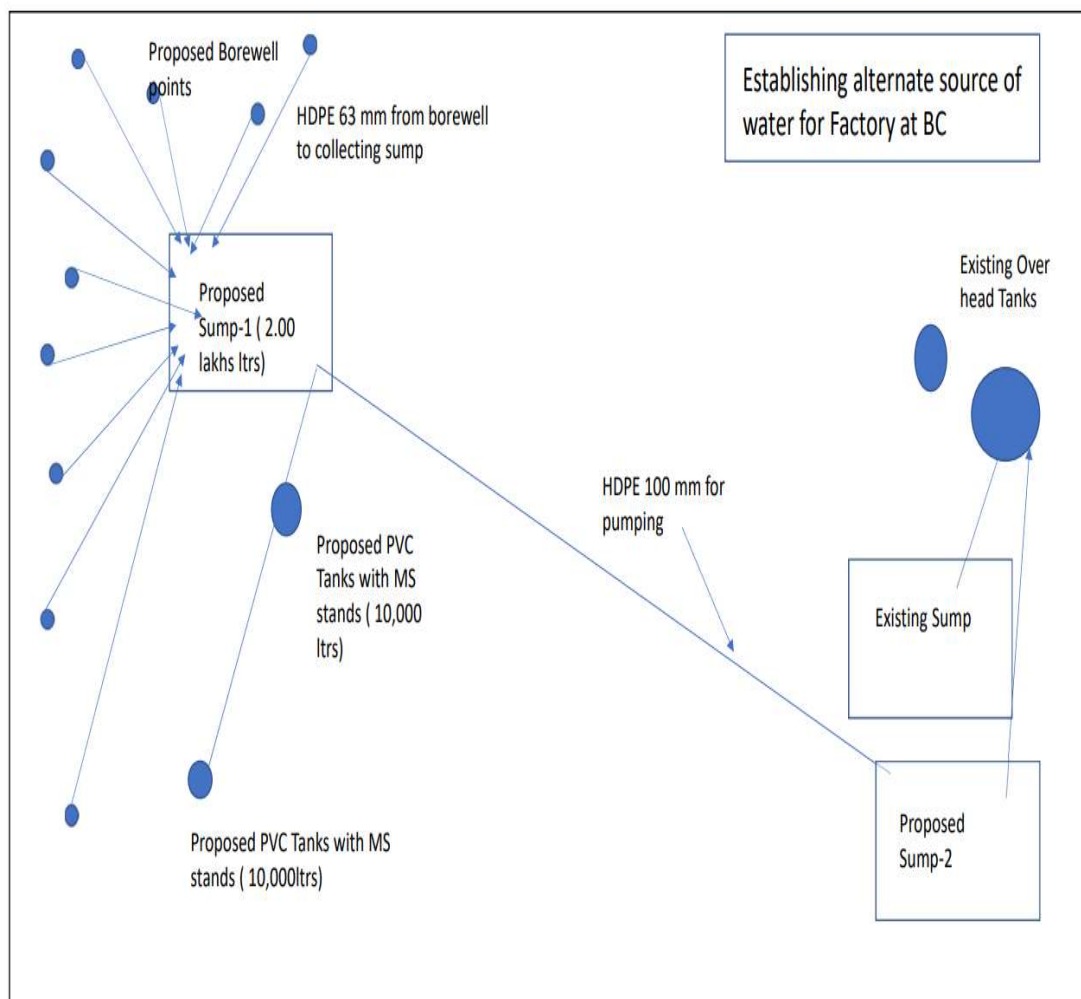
Establishing alternate source of water for Factory at BC

Proposed Borewell points

HDPE 63 mm from borewell to collecting sump

Proposed Sump-1 ( 2.00 lakhs ltrs)

Existing Over head Tanks

Proposed PVC Tanks with MS stands ( 10,000 ltrs)

HDPE 100 mm for pumping

Existing Sump

Proposed PVC Tanks with MS stands ( 10,000ltrs)

Proposed Sump-2